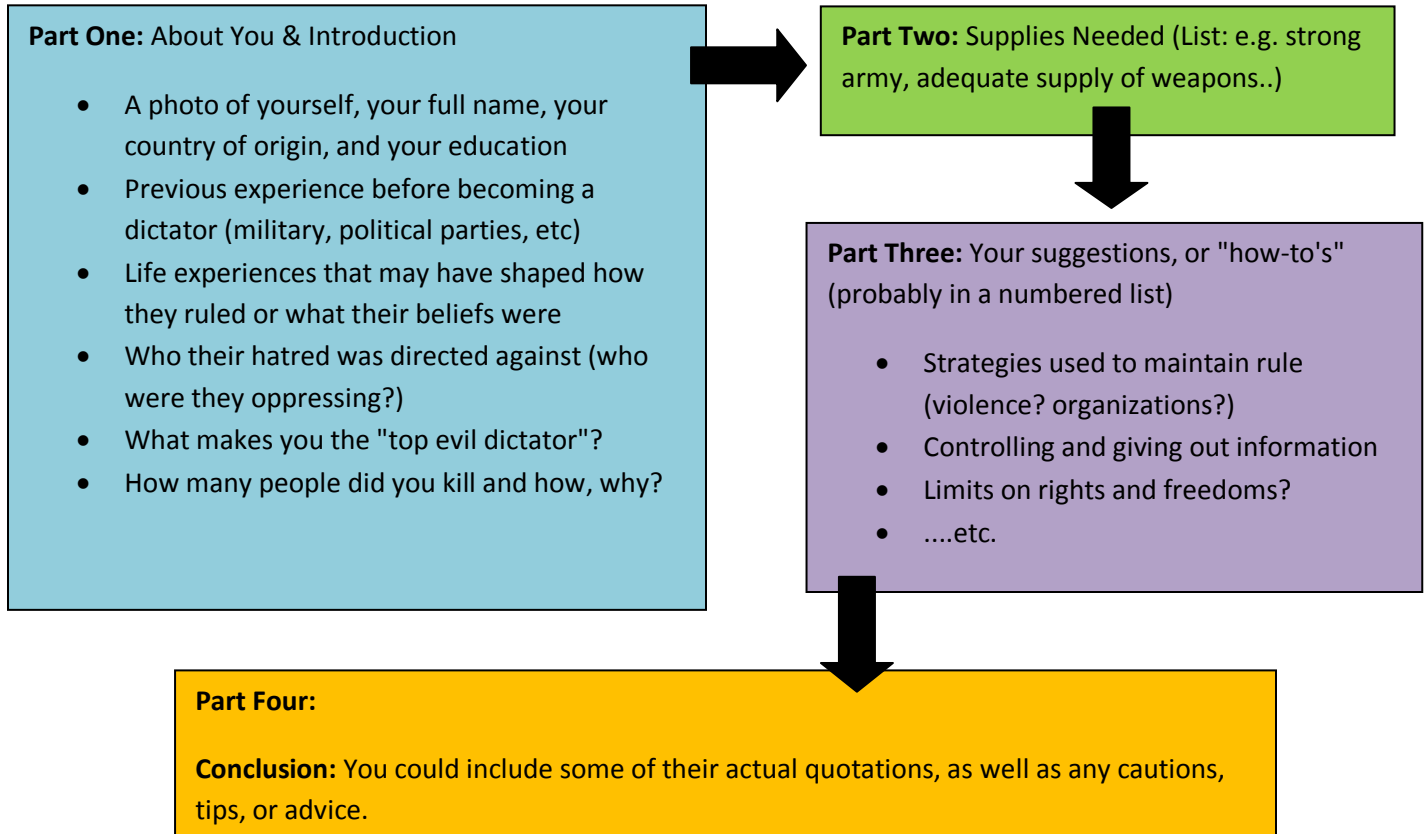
**Part One:** About You & Introduction

- A photo of yourself, your full name, your country of origin, and your education
- Previous experience before becoming a dictator (military, political parties, etc)
- Life experiences that may have shaped how they ruled or what their beliefs were
- Who their hatred was directed against (who were they oppressing?)
- What makes you the "top evil dictator"?
- How many people did you kill and how, why?

**Part Two:** Supplies Needed (List: e.g. strong army, adequate supply of weapons..)

**Part Three:** Your suggestions, or "how-to's" (probably in a numbered list)

- Strategies used to maintain rule (violence? organizations?)
- Controlling and giving out information
- Limits on rights and freedoms?
- ....etc.

**Part Four:**

**Conclusion:** You could include some of their actual quotations, as well as any cautions, tips, or advice.